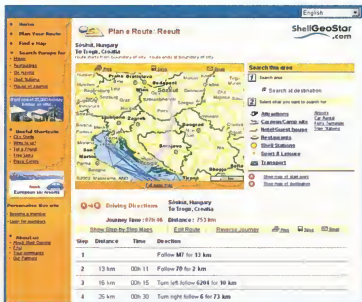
English

Home
Plan Your Route
Find a Map
Search Europe for
Hotels
Restaurants
Ski resorts
Shell Stations
Places of interest

Useful Shortcuts
City Guide
Ways to go
Visit a Friend
Free trials
Places Centre

European ski resorts

Personalise this site
Become a member
Login for members

About us
About Shell GeoStar
Chat
Your comments
Our Partners

Plan a Route: Result

ShellGeoStar
www.shellgeostar.com

Siófok, Hungary
To Trogir, Croatia

Search this area
Search near
Search at destination
Select what you want to search for
Attractions
Camping/Campsites
Hotel/Guest houses
Restaurants
Shell Stations
Sport & Leisure
Transport

Show map of start point
Show map of destination

Driving Directions
Siófok, Hungary
To Trogir, Croatia
Journey Time: 07h 46
Distance: 753 km

Show Step-by-Step Maps
Edit Route
Reverse Journey
Print
Save
Email

| Step | Distance | Time | Direction |
|---|---|---|---|
| 1 | | | Follow M7 for 13 km |
| 2 | 13 km | 00h 11 | Follow 70 for 2 km |
| 3 | 15 km | 00h 15 | Turn left follow 6204 for 10 km |
| 4 | 25 km | 00h 30 | Turn right follow 6 for 73 km |